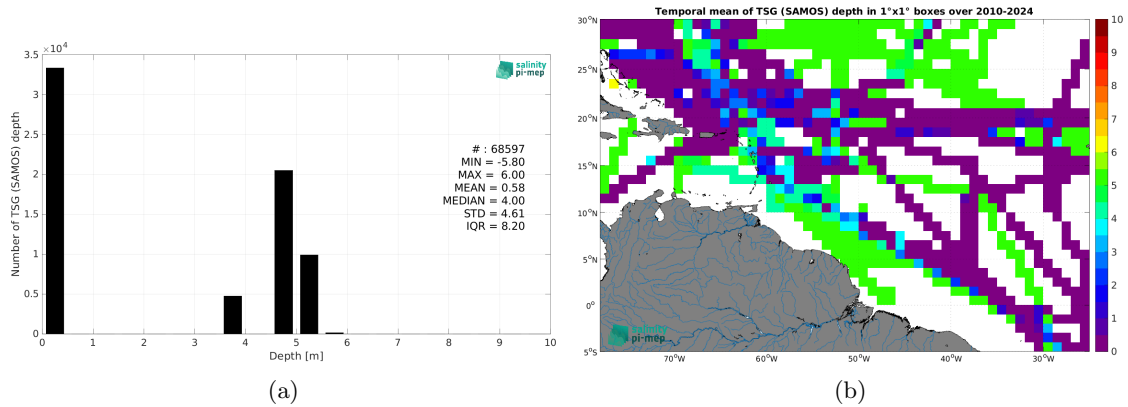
$\times 10^4$

3.5

3

2.5

2

1.5

1

0.5

0

Number of TSG (SAMOS) depth

salinity pi-mep

# : 68597
MIN = -5.80
MAX = 6.00
MEAN = 0.58
MEDIAN = 4.00
STD = 4.61
IQR = 8.20

0 1 2 3 4 5 6 7 8 9 10

Depth [m]

(a)

Temporal mean of TSG (SAMOS) depth in 1°x1° boxes over 2010-2024

30°N

25°N

20°N

15°N

10°N

5°N

0°

5°S

70°W 60°W 50°W 40°W 30°W

10
9
8
7
6
5
4
3
2
1
0

salinity pi-mep

(b)